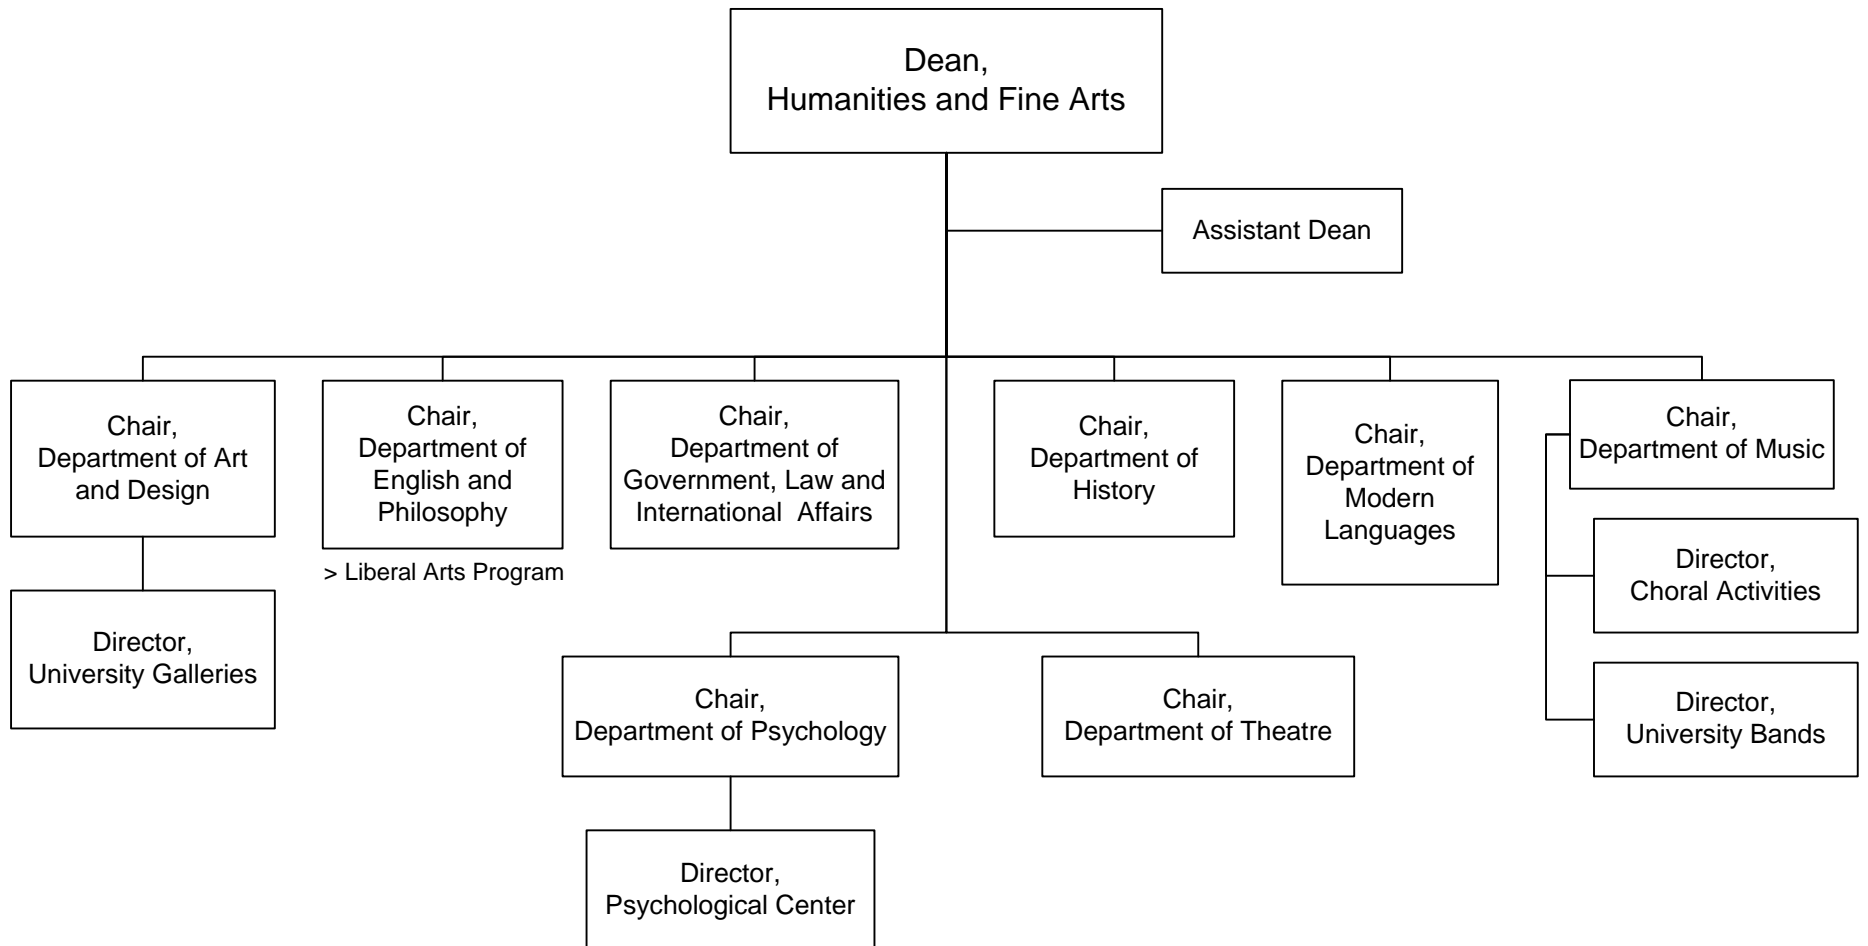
Dean,
Humanities and Fine Arts

Assistant Dean

Chair,
Department of Art and Design

Director,
University Galleries

Chair,
Department of English and Philosophy

> Liberal Arts Program

Chair,
Department of Government, Law and International Affairs

Chair,
Department of History

Chair,
Department of Modern Languages

Chair,
Department of Music

Director,
Choral Activities

Director,
University Bands

Chair,
Department of Psychology

Director,
Psychological Center

Chair,
Department of Theatre